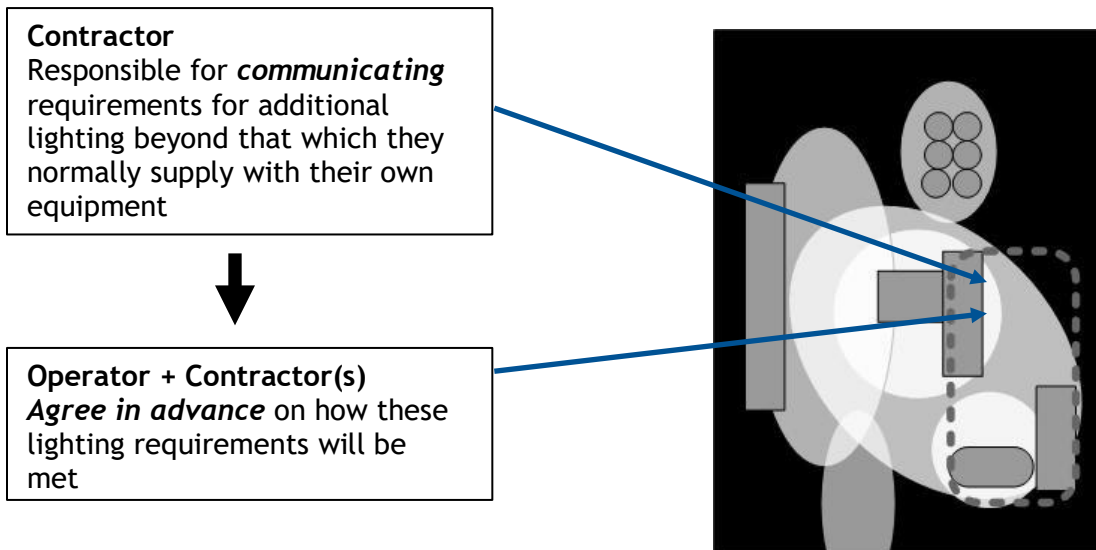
**Contractor**
Responsible for ***communicating*** requirements for additional lighting beyond that which they normally supply with their own equipment

**Operator + Contractor(s)**
***Agree in advance*** on how these lighting requirements will be met